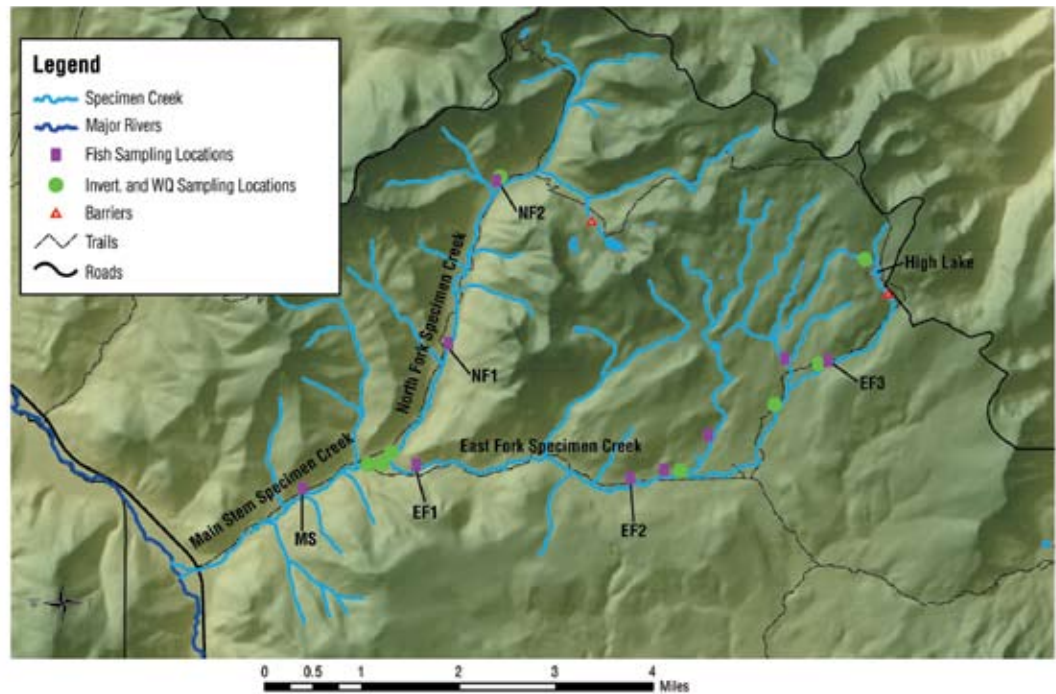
Legend
Specimen Creek
Major Rivers
Fish Sampling Locations
Invert. and WQ Sampling Locations
Barriers
Trails
Roads

NF2
North Fork Specimen Creek
High Lake
NF1
EF3
East Fork Specimen Creek
Main Stem Specimen Creek
MS
EF1
EF2

0 0.5 1 2 3 4
Miles